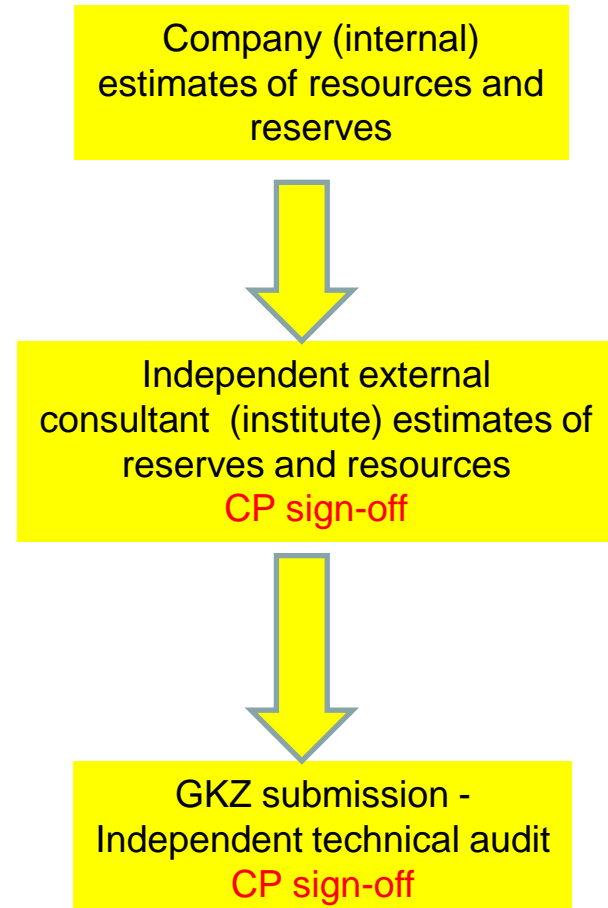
Company (internal) estimates of resources and reserves

Independent external consultant (institute) estimates of reserves and resources
CP sign-off

GKZ submission - Independent technical audit
CP sign-off